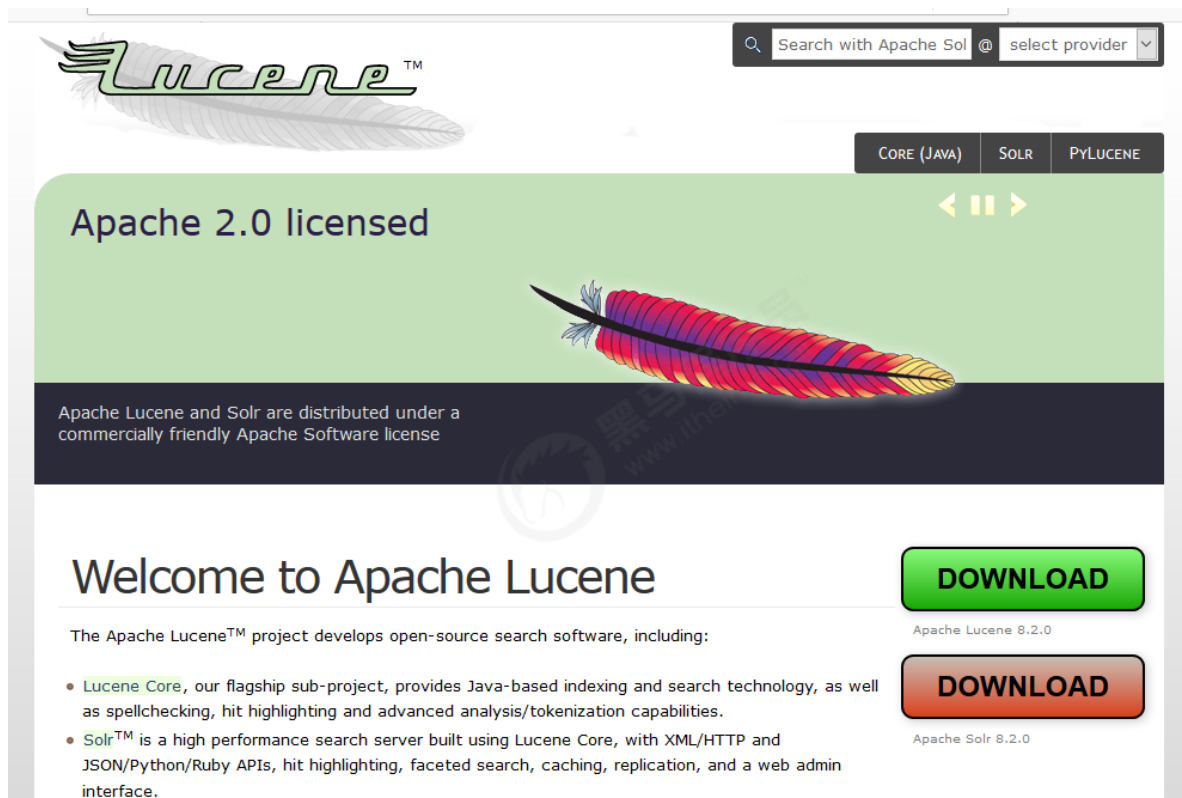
Lucene™

Search with Apache Sol @ select provider

CORE (JAVA) SOLR PYLUCENE

Apache 2.0 licensed

Apache Lucene and Solr are distributed under a commercially friendly Apache Software license

Welcome to Apache Lucene

DOWNLOAD
Apache Lucene 8.2.0

DOWNLOAD
Apache Solr 8.2.0

The Apache Lucene$^{TM}$ project develops open-source search software, including:

- Lucene Core, our flagship sub-project, provides Java-based indexing and search technology, as well as spellchecking, hit highlighting and advanced analysis/tokenization capabilities.
- Solr$^{TM}$ is a high performance search server built using Lucene Core, with XML/HTTP and JSON/Python/Ruby APIs, hit highlighting, faceted search, caching, replication, and a web admin interface.